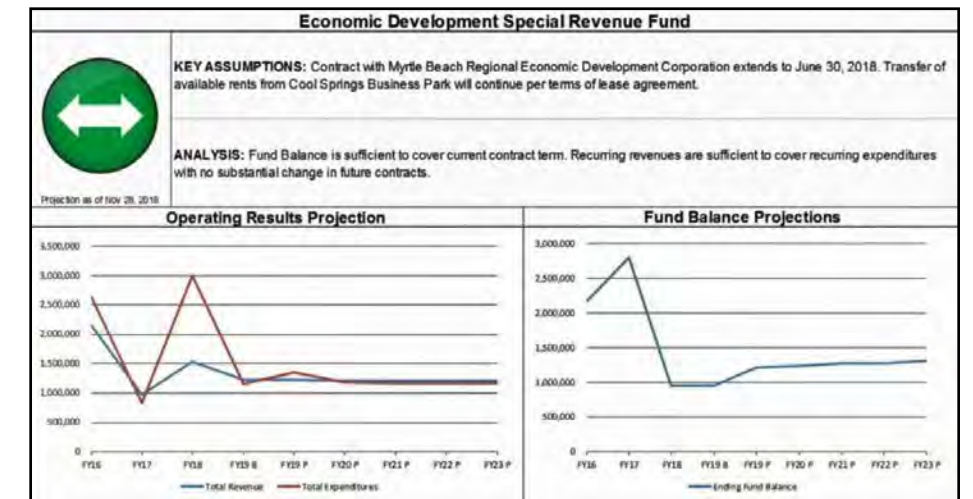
Economic Development Special Revenue Fund

KEY ASSUMPTIONS: Contract with Myrtle Beach Regional Economic Development Corporation extends to June 30, 2018. Transfer of available rents from Cool Springs Business Park will continue per terms of lease agreement.

ANALYSIS: Fund Balance is sufficient to cover current contract term. Recurring revenues are sufficient to cover recurring expenditures with no substantial change in future contracts.

Projection as of Nov 28, 2018

Operating Results Projection

3,500,000
3,000,000
2,500,000
2,000,000
1,500,000
1,000,000
500,000
0

FY16 FY17 FY18 FY19 B FY19 P FY20 P FY21 P FY22 P FY23 P

— Total Revenue — Total Expenditures

Fund Balance Projections

3,000,000
2,500,000
2,000,000
1,500,000
1,000,000
500,000
0

FY16 FY17 FY18 FY19 B FY19 P FY20 P FY21 P FY22 P FY23 P

— Ending Fund Balance